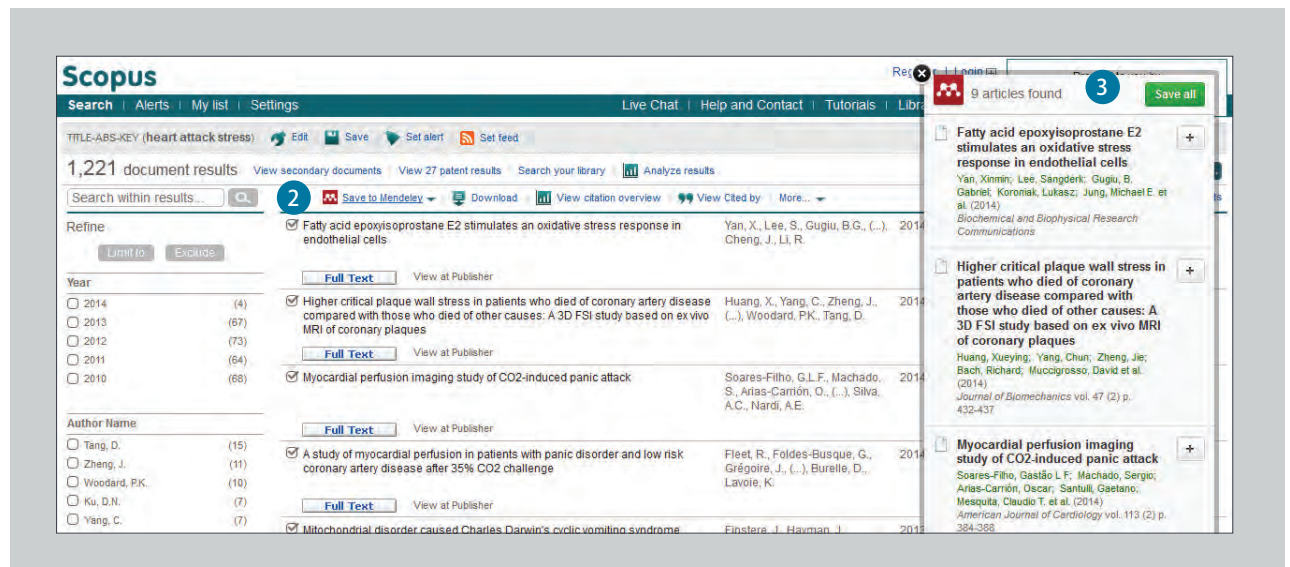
Scopus

Reg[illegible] | Login

Search | Alerts | My list | Settings

Live Chat | Help and Contact | Tutorials | Libra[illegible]

TITLE-ABS-KEY (heart attack stress) Edit Save Set alert Set feed

1,221 document results View secondary documents | View 27 patent results | Search your library | Analyze results

Search within results...

2

Save to Mendeley Download View citation overview View Cited by More...

Refine

Limit to Exclude

Year

2014 (4)
2013 (67)
2012 (73)
2011 (64)
2010 (68)

Author Name

Tang, D. (15)
Zheng, J. (11)
Woodard, P.K. (10)
Ku, D.N. (7)
Yang, C. (7)

Fatty acid epoxyisoprostane E2 stimulates an oxidative stress response in endothelial cells
Yan, X., Lee, S., Gugiu, B.G., (...), Cheng, J., Li, R. 2014
Full Text View at Publisher

Higher critical plaque wall stress in patients who died of coronary artery disease compared with those who died of other causes: A 3D FSI study based on ex vivo MRI of coronary plaques
Huang, X., Yang, C., Zheng, J., (...), Woodard, P.K., Tang, D. 2014
Full Text View at Publisher

Myocardial perfusion imaging study of CO2-induced panic attack
Soares-Filho, G.L.F., Machado, S., Arias-Carrión, O., (...), Silva, A.C., Nardi, A.E. 2014
Full Text View at Publisher

A study of myocardial perfusion in patients with panic disorder and low risk coronary artery disease after 35% CO2 challenge
Fleet, R., Foldes-Busque, G., Grégoire, J., (...), Burelle, D., Lavoie, K. 2014
Full Text View at Publisher

Mitochondrial disorder caused Charles Darwin's cyclic vomiting syndrome
Finsterer, J., Hayman, J. 2013

9 articles found
3
Save all

Fatty acid epoxyisoprostane E2 stimulates an oxidative stress response in endothelial cells
Yan, Xinmin; Lee, Sangderk; Gugiu, B. Gabriel; Koroniak, Lukasz; Jung, Michael E. et al. (2014)
Biochemical and Biophysical Research Communications

Higher critical plaque wall stress in patients who died of coronary artery disease compared with those who died of other causes: A 3D FSI study based on ex vivo MRI of coronary plaques
Huang, Xueying; Yang, Chun; Zheng, Jie; Bach, Richard; Muccigrosso, David et al. (2014)
Journal of Biomechanics vol. 47 (2) p. 432-437

Myocardial perfusion imaging study of CO2-induced panic attack
Soares-Filho, Gastão L F; Machado, Sergio; Arias-Carrión, Oscar; Santulli, Gaetano; Mesquita, Claudio T. et al. (2014)
American Journal of Cardiology vol. 113 (2) p. 384-388